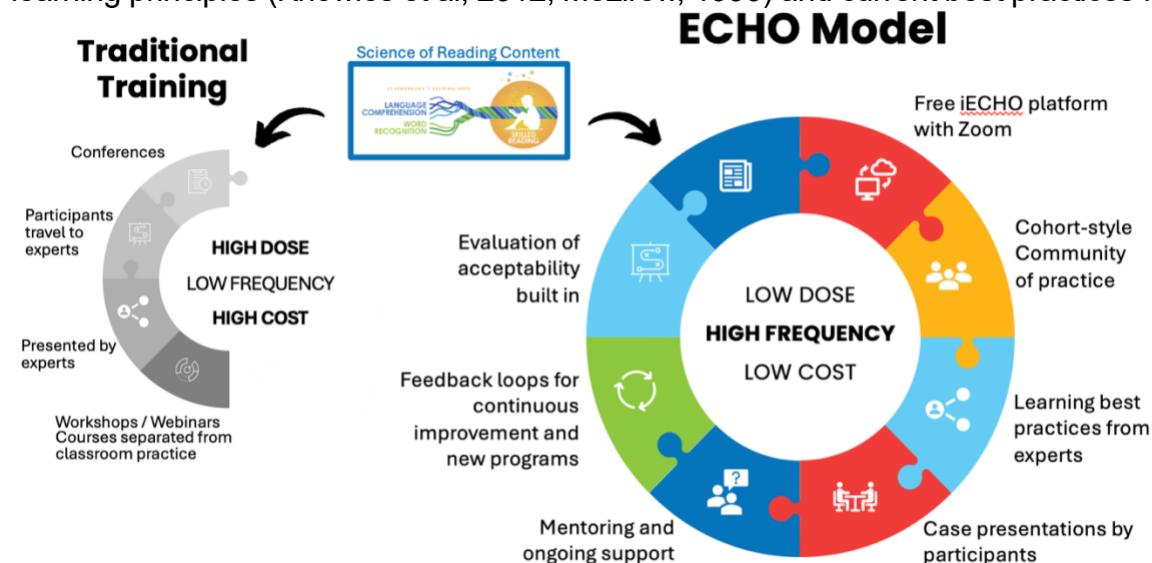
learning principles (Knowles et al., 2012; Mezirow, 1990) and current best practices.

Traditional Training

Science of Reading Content

SCARBOROUGH'S READING ROPE

LANGUAGE COMPREHENSION

WORD RECOGNITION

SKILLED READING

ECHO Model

Conferences

Participants travel to experts

HIGH DOSE
LOW FREQUENCY
HIGH COST

Presented by experts

Workshops / Webinars
Courses separated from classroom practice

Free iECHO platform with Zoom

Cohort-style Community of practice

Evaluation of acceptability built in

LOW DOSE
HIGH FREQUENCY
LOW COST

Feedback loops for continuous improvement and new programs

Learning best practices from experts

Mentoring and ongoing support

Case presentations by participants